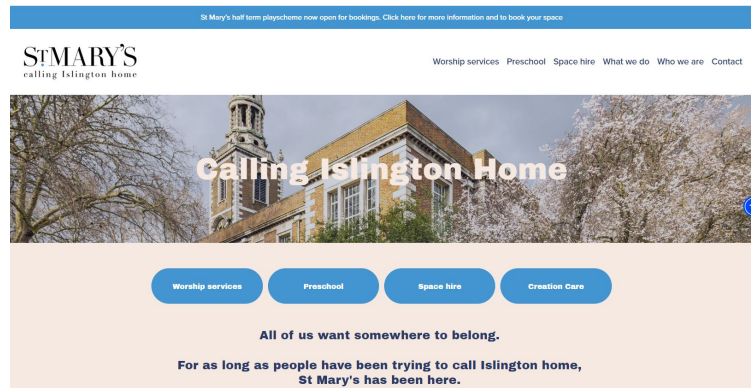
St Mary's half term playscheme now open for bookings. Click here for more information and to book your space

ST MARY'S
calling Islington home

Worship services Preschool Space hire What we do Who we are Contact

Calling Islington Home

Worship services Preschool Space hire Creation Care

All of us want somewhere to belong.

For as long as people have been trying to call Islington home, St Mary's has been here.